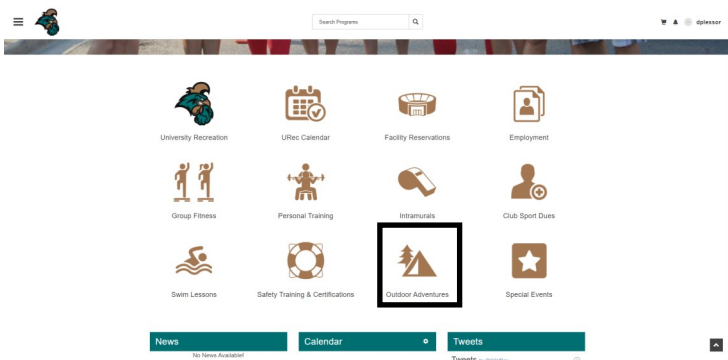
Search Programs

dplessor

University Recreation

URec Calendar

Facility Reservations

Employment

Group Fitness

Personal Training

Intramurals

Club Sport Dues

Swim Lessons

Safety Training & Certifications

Outdoor Adventures

Special Events

News

No News Available!

Calendar

Tweets

Tweets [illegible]